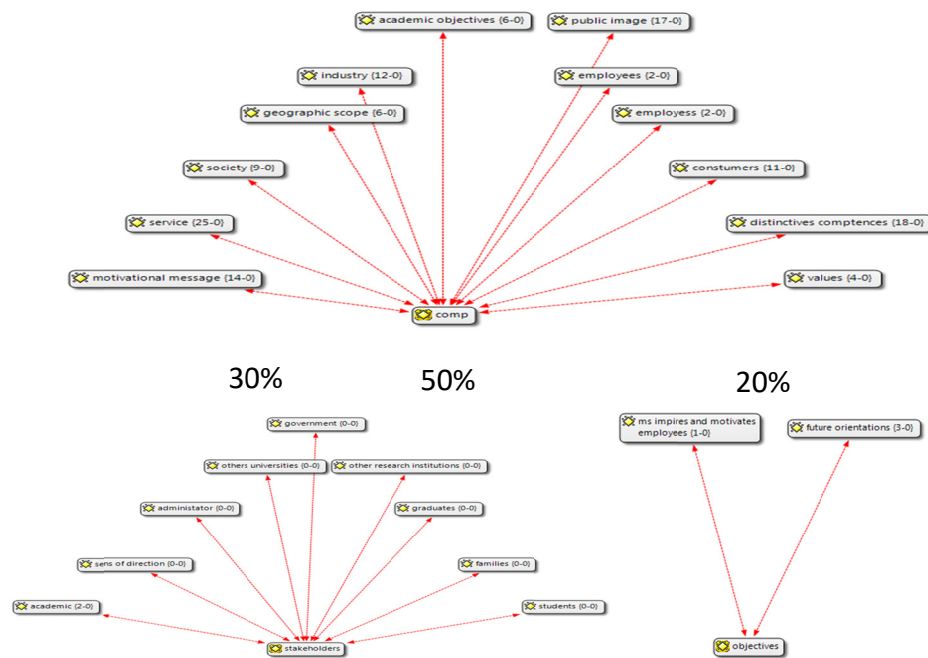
academic objectives {6-0}

public image {17-0}

industry {12-0}

employees {2-0}

geographic scope {6-0}

employess {2-0}

society {9-0}

constumers {11-0}

service {25-0}

distinctives comptences {18-0}

motivational message {14-0}

values {4-0}

comp

30%

50%

20%

government {0-0}

others universities {0-0}

other research institutions {0-0}

administator {0-0}

graduates {0-0}

sens of direction {0-0}

families {0-0}

academic {2-0}

students {0-0}

stakeholders

ms impires and motivates employees {1-0}

future orientations {3-0}

objectives